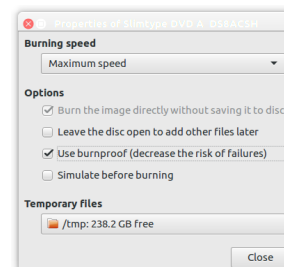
Properties of Slimtype DVD A DS8ACSH

Burning speed

Maximum speed

Options

Burn the image directly without saving it to disc

Leave the disc open to add other files later

Use burnproof (decrease the risk of failures)

Simulate before burning

Temporary files

/tmp: 238.2 GB free

Close